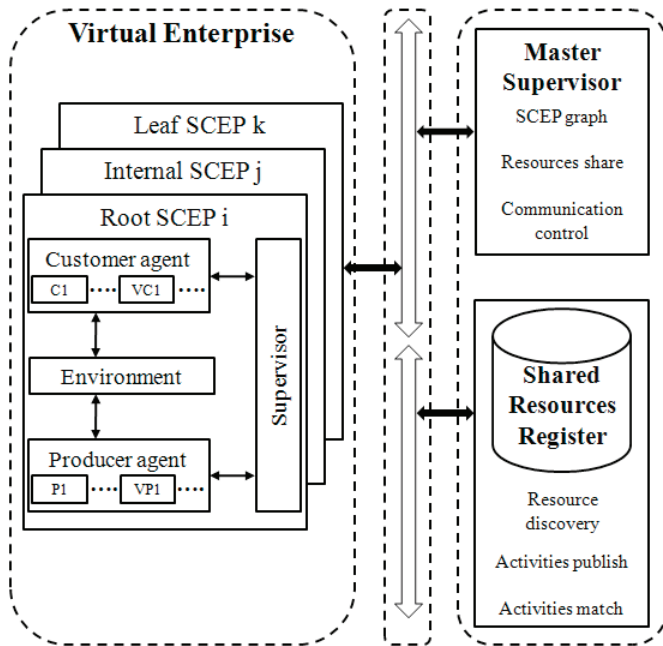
Virtual Enterprise

Leaf SCEP k

Internal SCEP j

Root SCEP i

Customer agent

C1 ····· VC1 ·····

Environment

Producer agent

P1 ····· VP1 ·····

Supervisor

Master Supervisor

SCEP graph

Resources share

Communication control

Shared Resources Register

Resource discovery

Activities publish

Activities match